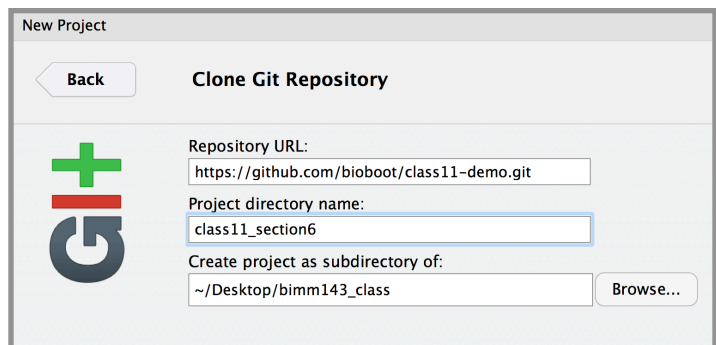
New Project

Back

Clone Git Repository

Repository URL:

https://github.com/bioboot/class11-demo.git

Project directory name:

class11_section6

Create project as subdirectory of:

~/Desktop/bimm143_class

Browse...